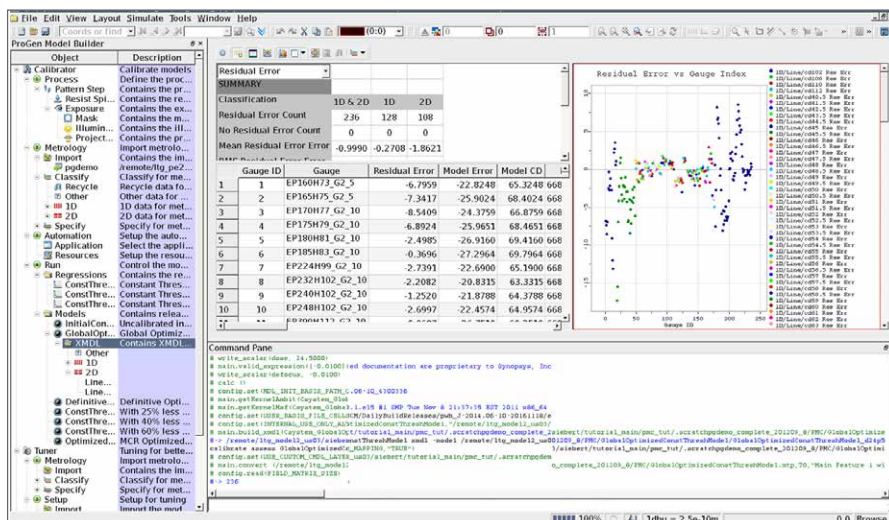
File Edit View Layout Simulate Tools Window Help

Coords or find

(0:0)

ProGen Model Builder

| Object | Description |
|---|---|
| Calibrator | Calibrate models |
| Process | Define the proc... |
| Pattern Step | Contains the pr... |
| Resist Spi... | Contains the pr... |
| Exposure | Contains the ex... |
| Mask | Contains the m... |
| Illumin... | Contains the ill... |
| Project... | Contains the pr... |
| Metrology | Import metrolo... |
| Import | Contains the im... |
| pgdemo | /remote/ltg_pe2... |
| Classify | Classify for me... |
| Recycle | Recycle data fo... |
| Other | Other data for ... |
| 1D | 1D data for met... |
| 2D | 2D data for met... |
| Specify | Specify for met... |
| Automation | Setup the auto... |
| Application | Select the appli... |
| Resources | Setup the resou... |
| Run | Control the mo... |
| Regressions | Contains the re... |
| ConstThre... | Constant Thres... |
| ConstThre... | Constant Thres... |
| ConstThre... | Constant Thres... |
| Models | Contains relea... |
| InitialCon... | Uncalibrated in... |
| GlobalOpt... | Global Optimiz... |
| XMDL | Contains XMDL... |
| Other | |
| 1D | |
| 2D | |
| Line... | |
| Line... | |
| Definitive... | Definitive Opti... |
| ConstThre... | With 25% less ... |
| ConstThre... | With 40% less ... |
| ConstThre... | With 60% less ... |
| Optimized... | MCR Optimized... |
| Tuner | Tuning for bette... |
| Metrology | Import metrolo... |
| Import | Contains the im... |
| Classify | Classify for me... |
| Specify | Specify for met... |
| Setup | Setup for tuning |
| Import | Import the mod... |

Residual Error

| SUMMARY | | | |
|---|---|---|---|
| Classification | 1D & 2D | 1D | 2D |
| Residual Error Count | 236 | 128 | 108 |
| No Residual Error Count | 0 | 0 | 0 |
| Mean Residual Error | -0.9990 | -0.2708 | -1.8621 |

| | Gauge ID | Gauge | Residual Error | Model Error | Model CD |
|---|---|---|---|---|---|
| 1 | 1 | EP160H73_G2_5 | -6.7959 | -22.8248 | 65.3248 668 |
| 2 | 2 | EP165H75_G2_5 | -7.3417 | -25.9024 | 68.4024 668 |
| 3 | 3 | EP170H77_G2_10 | -8.5409 | -24.3759 | 66.8759 668 |
| 4 | 4 | EP175H79_G2_10 | -6.8924 | -25.9651 | 68.4651 668 |
| 5 | 5 | EP180H81_G2_10 | -2.4985 | -26.9160 | 69.4160 668 |
| 6 | 6 | EP185H83_G2_10 | -0.3696 | -27.2964 | 69.7964 668 |
| 7 | 7 | EP224H99_G2_10 | -2.7391 | -22.6900 | 65.1900 668 |
| 8 | 8 | EP232H102_G2_10 | -2.2082 | -20.8315 | 63.3315 668 |
| 9 | 9 | EP240H102_G2_10 | -1.2520 | -21.8788 | 64.3788 668 |
| 10 | 10 | EP248H102_G2_10 | -2.6997 | -22.4574 | 64.9574 668 |

Residual Error vs Gauge Index

Gauge ID

1D/Line/cd002 Raw Err
1D/Line/cd006 Raw Err
1D/Line/cd010 Raw Err

Command Pane

# write_scalar(dose, 24.5000)
# main.valid_expression(1-0.0100) ed documentation are proprietary to Synopsys, Inc
# write_scalar(defocus, -0.0100)
# calc ()
# config.set(MDL_INIT_BASIC_PATH_0.06-1Q_4302338
# main.getKernelAmbit(Cayston_Globa
# main.getKernelMaf(Cayston_Global.1.e15 #1 SMP Tue Nov 8 21:37:15 EST 2011 x86_64
# config.set(USER_BASIS_FILE_CELLSCM/DailyBuildRelease/pwm_J-2014.06-10-20161118/e
# config.set(INTERNAL_USE_ONLY_ASOptimizedConstThreshModel.'/remote/ltg_model2_us03/
# main.build_xmdl(Cayston_Global...
# > /remote/ltg_model2_us03/siebert...
calibrate xmass GlobalOptimized(MAPPING, "TRUE")
# config.set(USE_CUSTOM_CMDL_LAYER_xmdl_main/pmc_tut/...
# main.convert (/remote/ltg_model
# config.read(FIELD_MATRIX_SIZE)
# > 236

100%  1dbu = 2.5e-10m  0.0 Browse